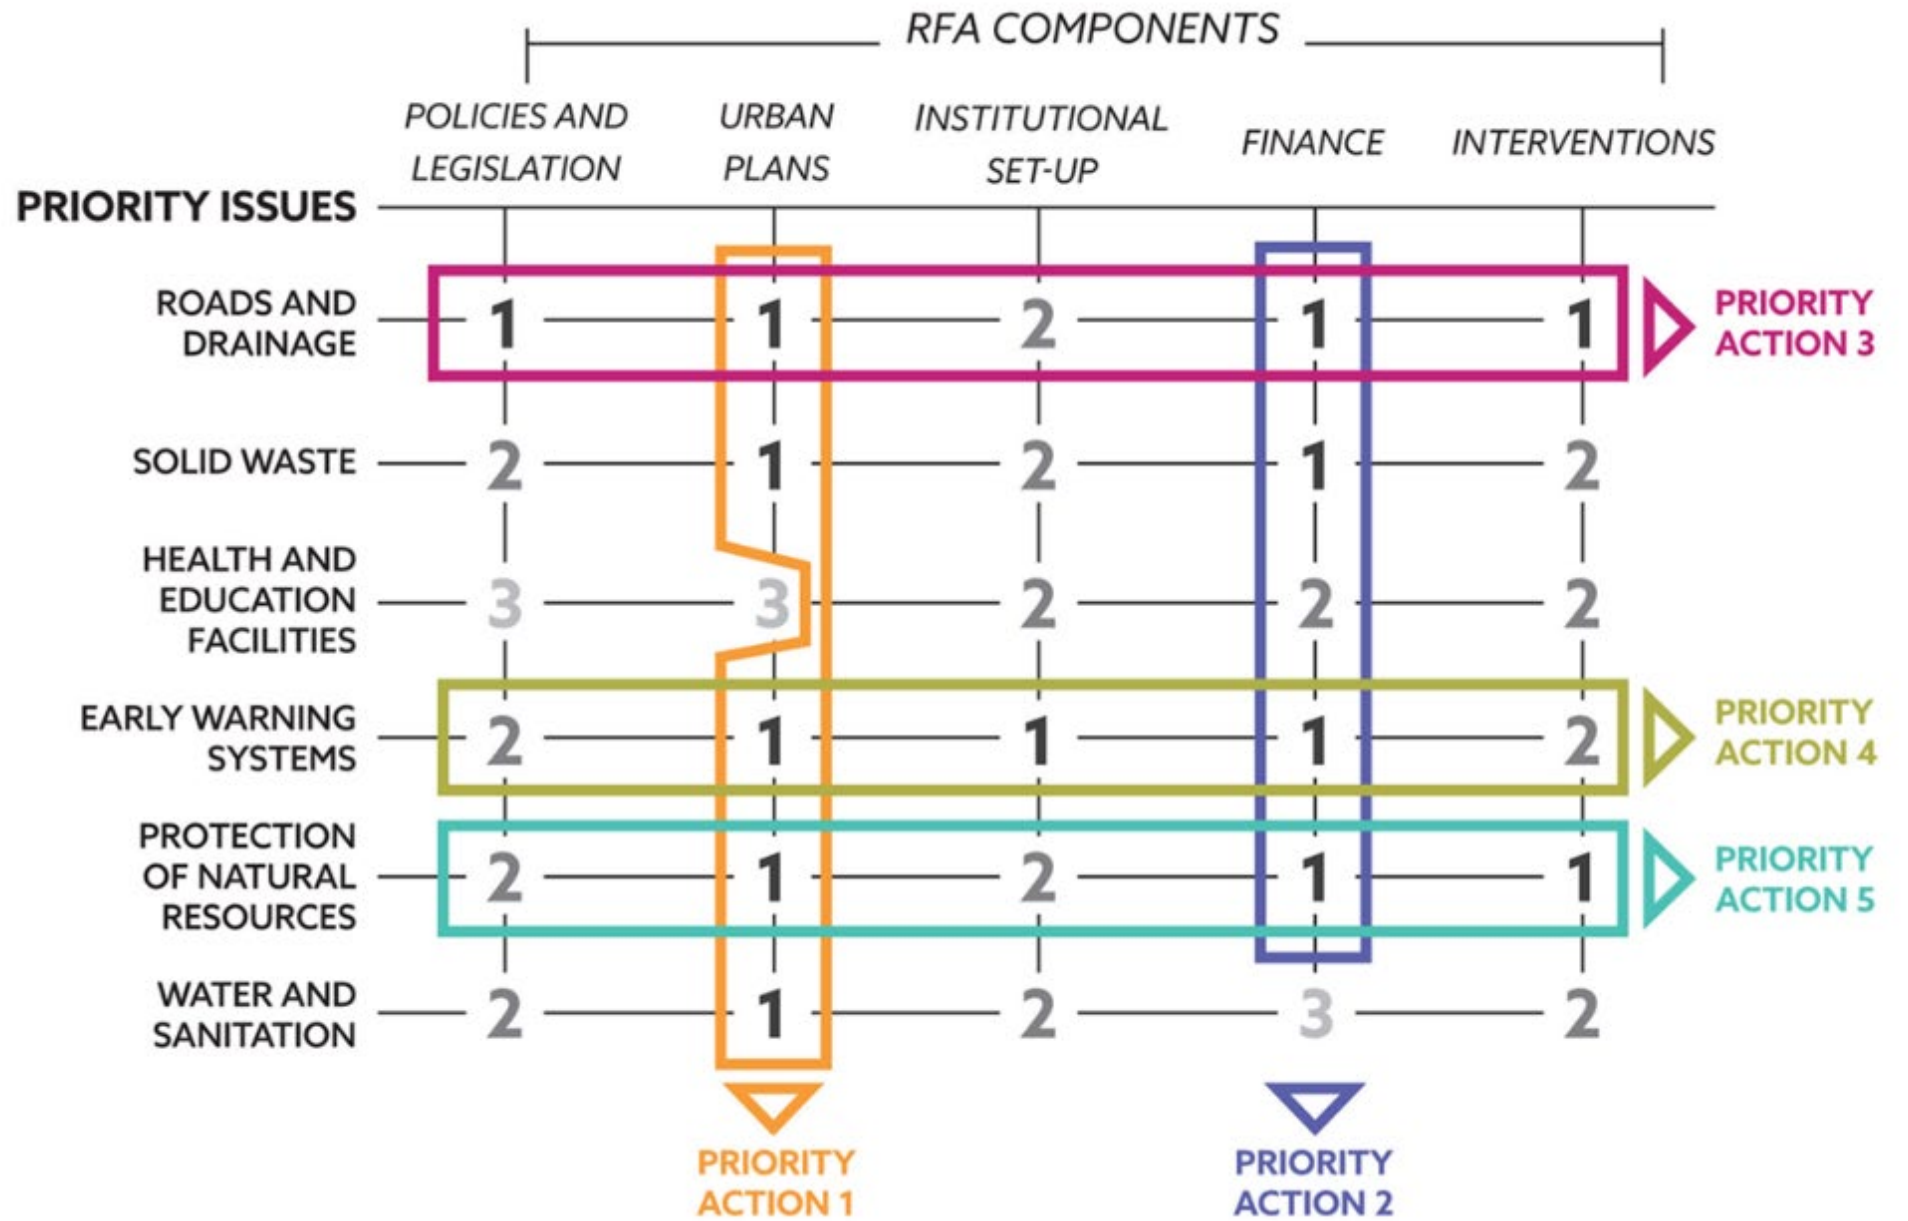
RFA COMPONENTS

| PRIORITY ISSUES | POLICIES AND LEGISLATION | URBAN PLANS | INSTITUTIONAL SET-UP | FINANCE | INTERVENTIONS |
|---|---|---|---|---|---|
| ROADS AND DRAINAGE | 1 | 1 | 2 | 1 | 1 |
| SOLID WASTE | 2 | 1 | 2 | 1 | 2 |
| HEALTH AND EDUCATION FACILITIES | 3 | 3 | 2 | 2 | 2 |
| EARLY WARNING SYSTEMS | 2 | 1 | 1 | 1 | 2 |
| PROTECTION OF NATURAL RESOURCES | 2 | 1 | 2 | 1 | 1 |
| WATER AND SANITATION | 2 | 1 | 2 | 3 | 2 |

PRIORITY ACTION 3

PRIORITY ACTION 4

PRIORITY ACTION 5

PRIORITY ACTION 1

PRIORITY ACTION 2